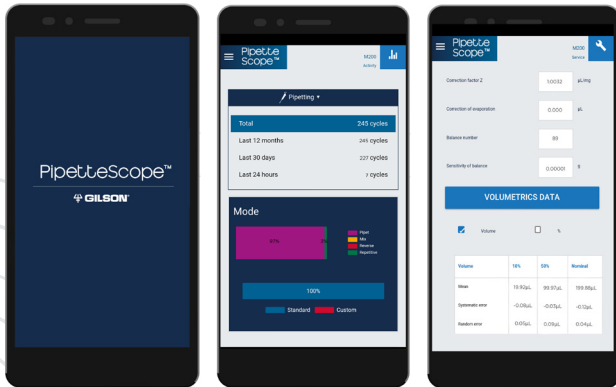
PipetteScope™
GILSON

Pipette Scope™
M200
Activity

Pipetting ▾

| Total | 245 cycles |
|---|---|
| Last 12 months | 245 cycles |
| Last 30 days | 227 cycles |
| Last 24 hours | 7 cycles |

Mode

91%
3%

Pipet
Mix
Reverse
Repetitive

100%

Standard
Custom

Pipette Scope™
M200
Service

Correction factor Z 1.0032 µL/mg

Correction of evaporation 0.000 µL

Balance number 99

Sensitivity of balance 0.00001 g

VOLUMETRICS DATA

Volume
%

| Volume | 10% | 50% | Nominal |
|---|---|---|---|
| Mean | 19.92µL | 99.97µL | 199.88µL |
| Systematic error | -0.08µL | -0.07µL | -0.12µL |
| Random error | 0.05µL | 0.09µL | 0.04µL |